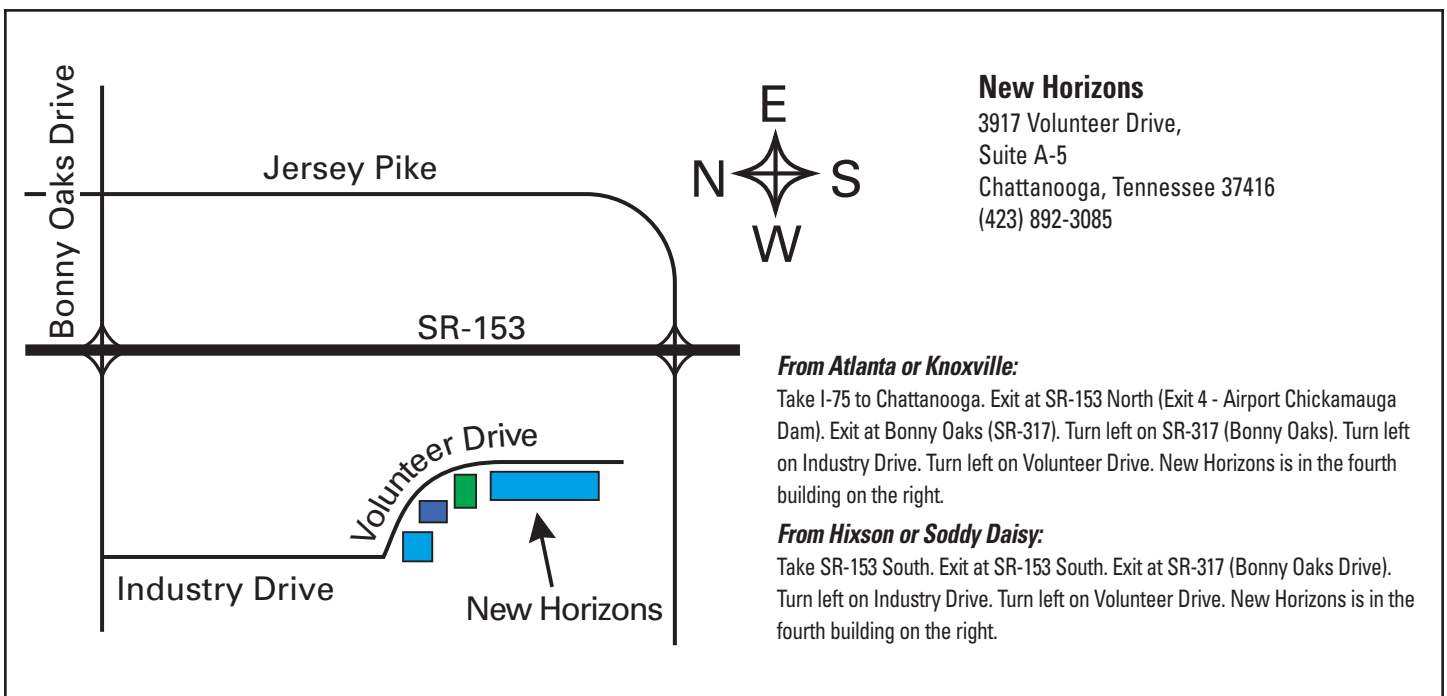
Bonny Oaks Drive

Jersey Pike

E
N S
W

SR-153

Volunteer Drive

Industry Drive

New Horizons

**New Horizons**
3917 Volunteer Drive,
Suite A-5
Chattanooga, Tennessee 37416
(423) 892-3085

*From Atlanta or Knoxville:*
Take I-75 to Chattanooga. Exit at SR-153 North (Exit 4 - Airport Chickamauga Dam). Exit at Bonny Oaks (SR-317). Turn left on SR-317 (Bonny Oaks). Turn left on Industry Drive. Turn left on Volunteer Drive. New Horizons is in the fourth building on the right.

*From Hixson or Soddy Daisy:*
Take SR-153 South. Exit at SR-153 South. Exit at SR-317 (Bonny Oaks Drive). Turn left on Industry Drive. Turn left on Volunteer Drive. New Horizons is in the fourth building on the right.